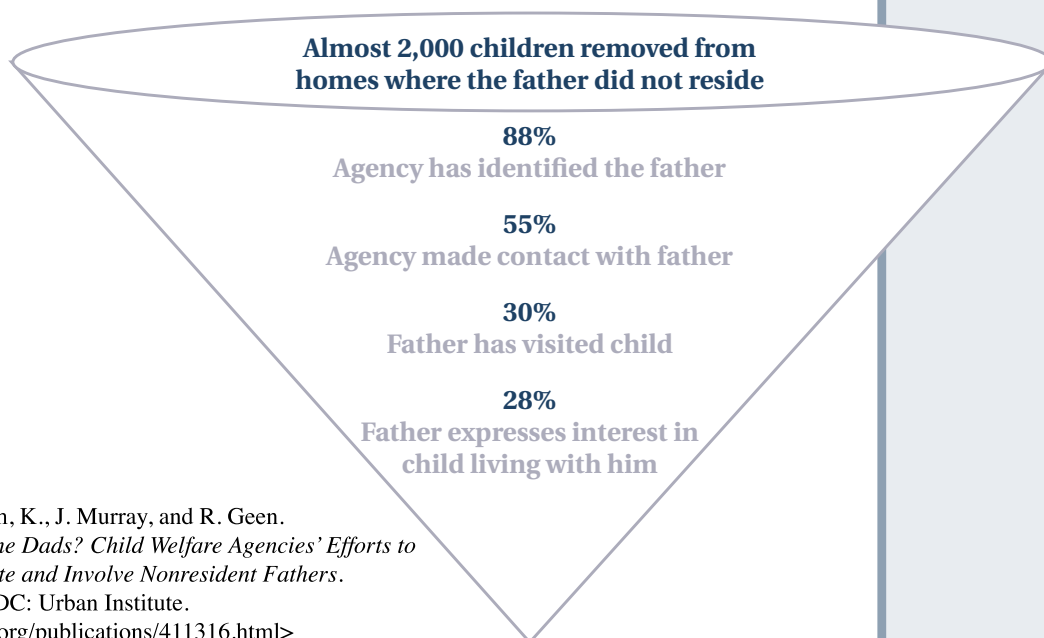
Almost 2,000 children removed from homes where the father did not reside

88%
Agency has identified the father

55%
Agency made contact with father

30%
Father has visited child

28%
Father expresses interest in child living with him

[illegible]n, K., J. Murray, and R. Geen. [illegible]he Dads? Child Welfare Agencies' Efforts to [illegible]te and Involve Nonresident Fathers. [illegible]DC: Urban Institute. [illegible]org/publications/411316.html>